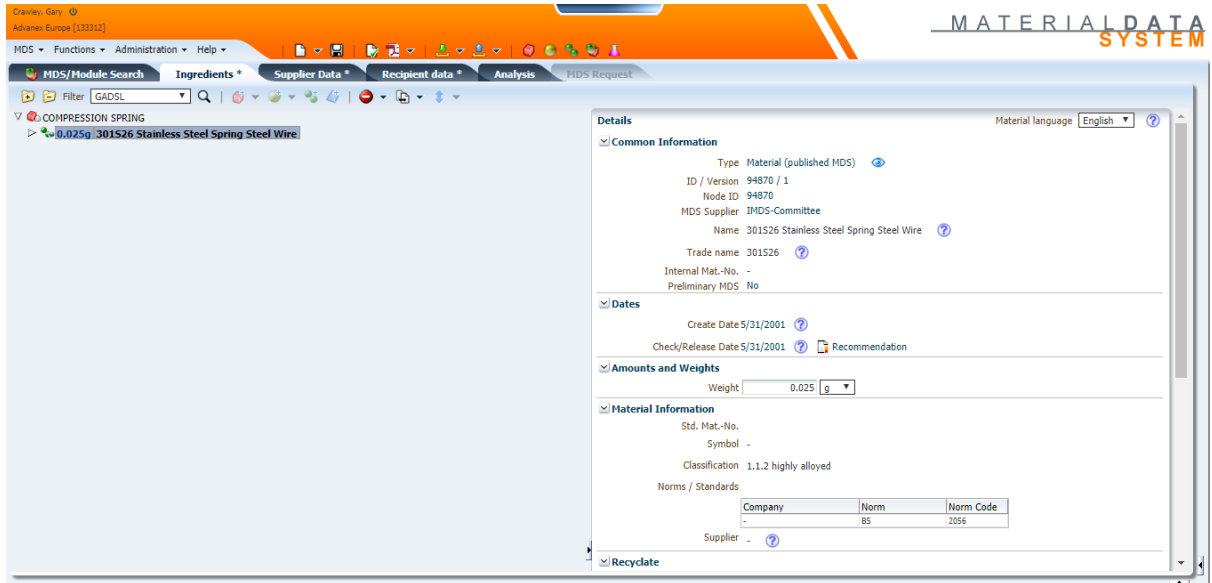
Crawley, Gary
Advanex Europe [133312]

MDS ▾ Functions ▾ Administration ▾ Help ▾

MATERIALDATA SYSTEM

MDS/Module Search | Ingredients * | Supplier Data * | Recipient data * | Analysis | MDS Request

Filter GADSL

COMPRESSION SPRING
0.025g 301S26 Stainless Steel Spring Steel Wire

Details
Material language English

Common Information
Type Material (published MDS)
ID / Version 94870 / 1
Node ID 94870
MDS Supplier IMDS-Committee
Name 301S26 Stainless Steel Spring Steel Wire
Trade name 301S26
Internal Mat.-No. -
Preliminary MDS No

Dates
Create Date 5/31/2001
Check/Release Date 5/31/2001 Recommendation

Amounts and Weights
Weight 0.025 g

Material Information
Std. Mat.-No.
Symbol -
Classification 1.1.2 highly alloyed
Norms / Standards

| Company | Norm | Norm Code |
|---|---|---|
| - | BS | 2056 |

Supplier -

Recyclate